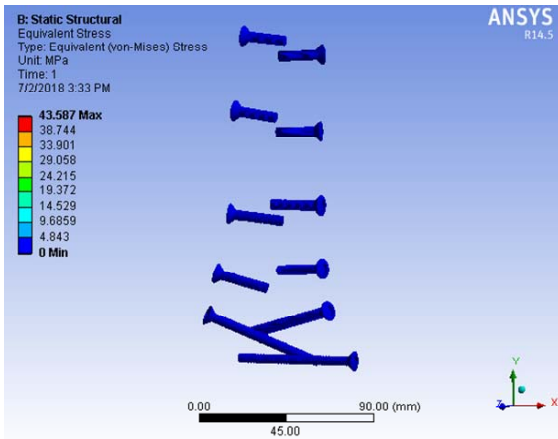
B: Static Structural
Equivalent Stress
Type: Equivalent (von-Mises) Stress
Unit: MPa
Time: 1
7/2/2018 3:33 PM

43.587 Max
38.744
33.901
29.058
24.215
19.372
14.529
9.6859
4.843
0 Min

ANSYS
R14.5

0.00
45.00
90.00 (mm)

Y
X